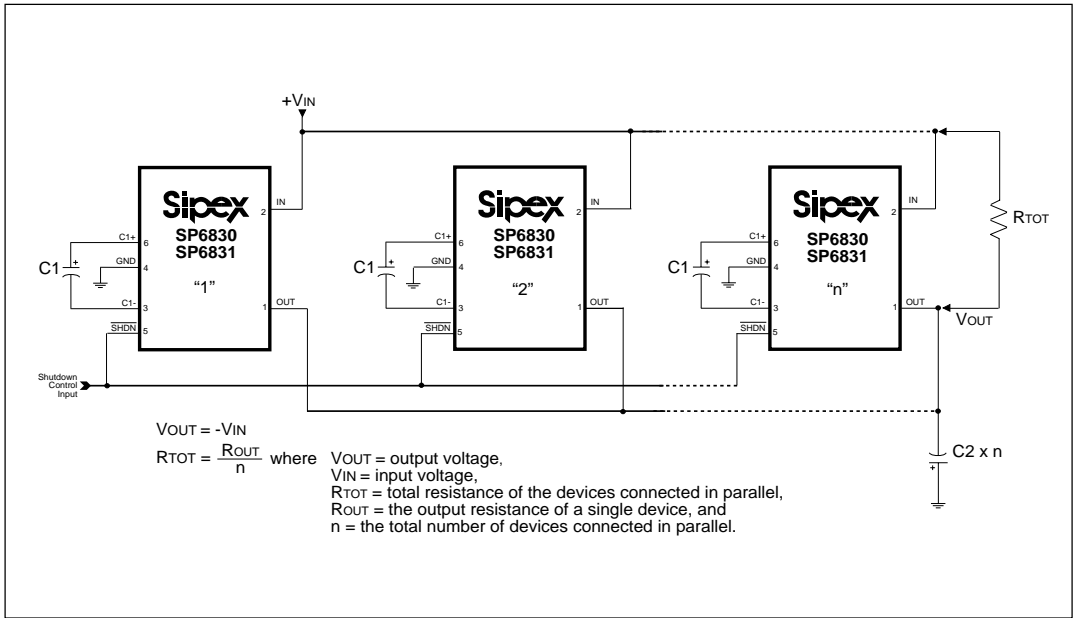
+VIN

Sipex
SP6830
SP6831
"1"

C1+ 6
GND 4
C1- 3
SHDN 5
2 IN
1 OUT

C1

Sipex
SP6830
SP6831
"2"

C1+ 6
GND 4
C1- 3
SHDN 5
2 IN
1 OUT

C1

Sipex
SP6830
SP6831
"n"

C1+ 6
GND 4
C1- 3
SHDN 5
2 IN
1 OUT

C1

RTOT

VOUT

Shutdown Control Input

C2 x n

VOUT = -VIN

RTOT = $\frac{R_{OUT}}{n}$ where VOUT = output voltage,
VIN = input voltage,
RTOT = total resistance of the devices connected in parallel,
ROUT = the output resistance of a single device, and
n = the total number of devices connected in parallel.